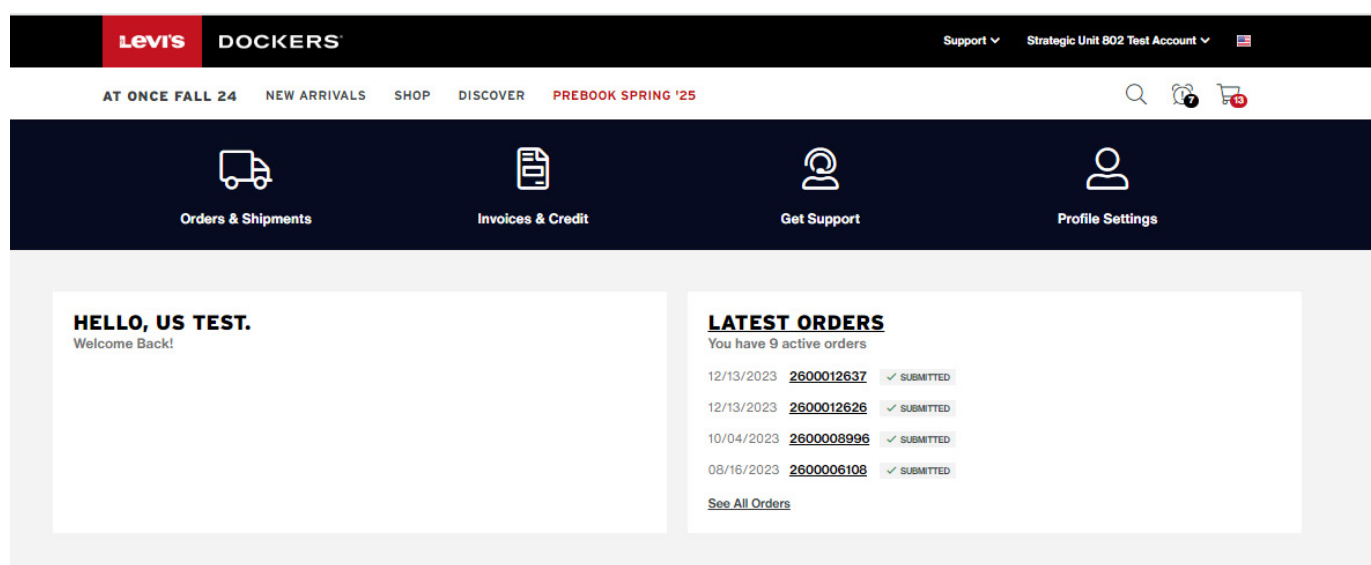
LEVI'S DOCKERS

Support Strategic Unit 802 Test Account

AT ONCE FALL 24 NEW ARRIVALS SHOP DISCOVER PREBOOK SPRING '25

7 13

Orders & Shipments

Invoices & Credit

Get Support

Profile Settings

HELLO, US TEST.
Welcome Back!

LATEST ORDERS
You have 9 active orders

12/13/2023 2600012637 SUBMITTED

12/13/2023 2600012626 SUBMITTED

10/04/2023 2600008996 SUBMITTED

08/16/2023 2600006108 SUBMITTED

See All Orders